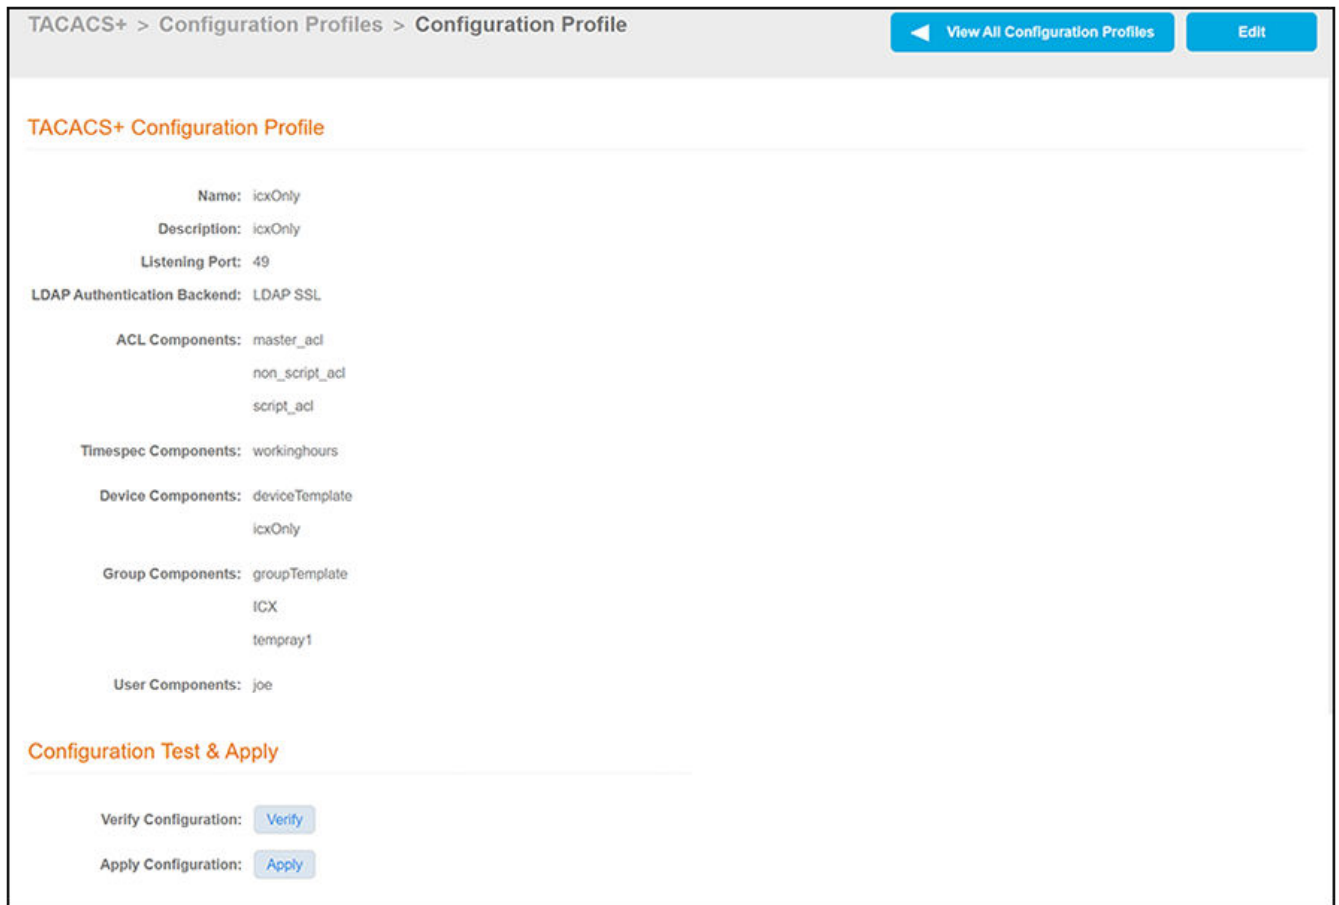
TACACS+ > Configuration Profiles > Configuration Profile

View All Configuration Profiles

Edit

TACACS+ Configuration Profile

Name: icxOnly

Description: icxOnly

Listening Port: 49

LDAP Authentication Backend: LDAP SSL

ACL Components: master_acl
non_script_acl
script_acl

Timespec Components: workinghours

Device Components: deviceTemplate
icxOnly

Group Components: groupTemplate
ICX
tempray1

User Components: joe

Configuration Test & Apply

Verify Configuration: Verify

Apply Configuration: Apply